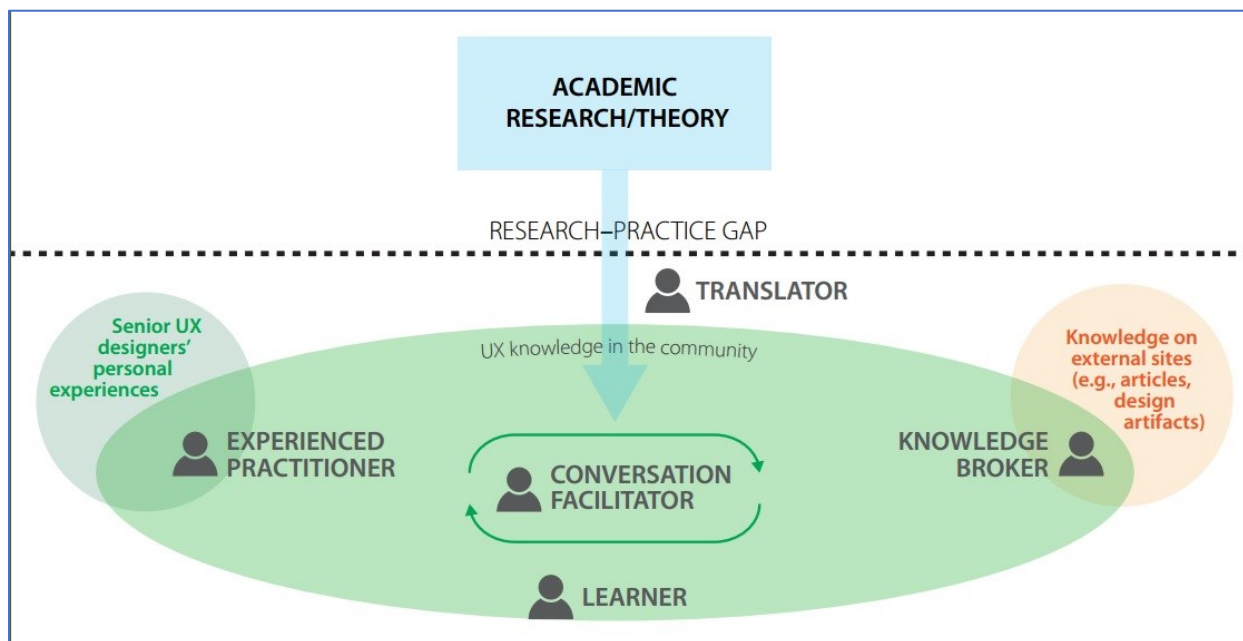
ACADEMIC RESEARCH/THEORY

RESEARCH–PRACTICE GAP

TRANSLATOR

Senior UX designers' personal experiences

UX knowledge in the community

Knowledge on external sites (e.g., articles, design artifacts)

EXPERIENCED PRACTITIONER

CONVERSATION FACILITATOR

KNOWLEDGE BROKER

LEARNER